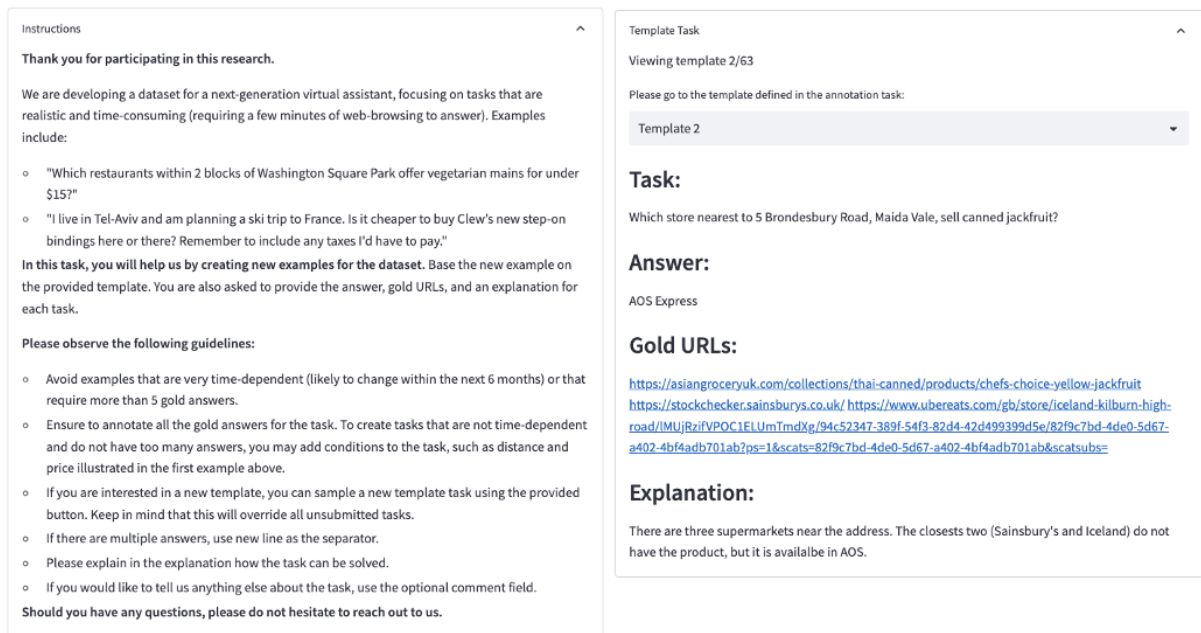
Instructions

Thank you for participating in this research.

We are developing a dataset for a next-generation virtual assistant, focusing on tasks that are realistic and time-consuming (requiring a few minutes of web-browsing to answer). Examples include:

- "Which restaurants within 2 blocks of Washington Square Park offer vegetarian mains for under $15?"
- "I live in Tel-Aviv and am planning a ski trip to France. Is it cheaper to buy Clew's new step-on bindings here or there? Remember to include any taxes I'd have to pay."

In this task, you will help us by creating new examples for the dataset. Base the new example on the provided template. You are also asked to provide the answer, gold URLs, and an explanation for each task.

Please observe the following guidelines:

- Avoid examples that are very time-dependent (likely to change within the next 6 months) or that require more than 5 gold answers.
- Ensure to annotate all the gold answers for the task. To create tasks that are not time-dependent and do not have too many answers, you may add conditions to the task, such as distance and price illustrated in the first example above.
- If you are interested in a new template, you can sample a new template task using the provided button. Keep in mind that this will override all unsubmitted tasks.
- If there are multiple answers, use new line as the separator.
- Please explain in the explanation how the task can be solved.
- If you would like to tell us anything else about the task, use the optional comment field.

Should you have any questions, please do not hesitate to reach out to us.

Template Task

Viewing template 2/63

Please go to the template defined in the annotation task:

Template 2

Task:

Which store nearest to 5 Brondesbury Road, Maida Vale, sell canned jackfruit?

Answer:

AOS Express

Gold URLs:

https://asiangroceryuk.com/collections/thai-canned/products/chefs-choice-yellow-jackfruit https://stockchecker.sainsburys.co.uk/ https://www.ubereats.com/gb/store/iceland-kilburn-high-road/IMUjRzifVPOC1ELUmTmdXg/94c52347-389f-54f3-82d4-42d499399d5e/82f9c7bd-4de0-5d67-a402-4bf4adb701ab?ps=1&scats=82f9c7bd-4de0-5d67-a402-4bf4adb701ab&scatsubs=

Explanation:

There are three supermarkets near the address. The closests two (Sainsbury's and Iceland) do not have the product, but it is availabe in AOS.